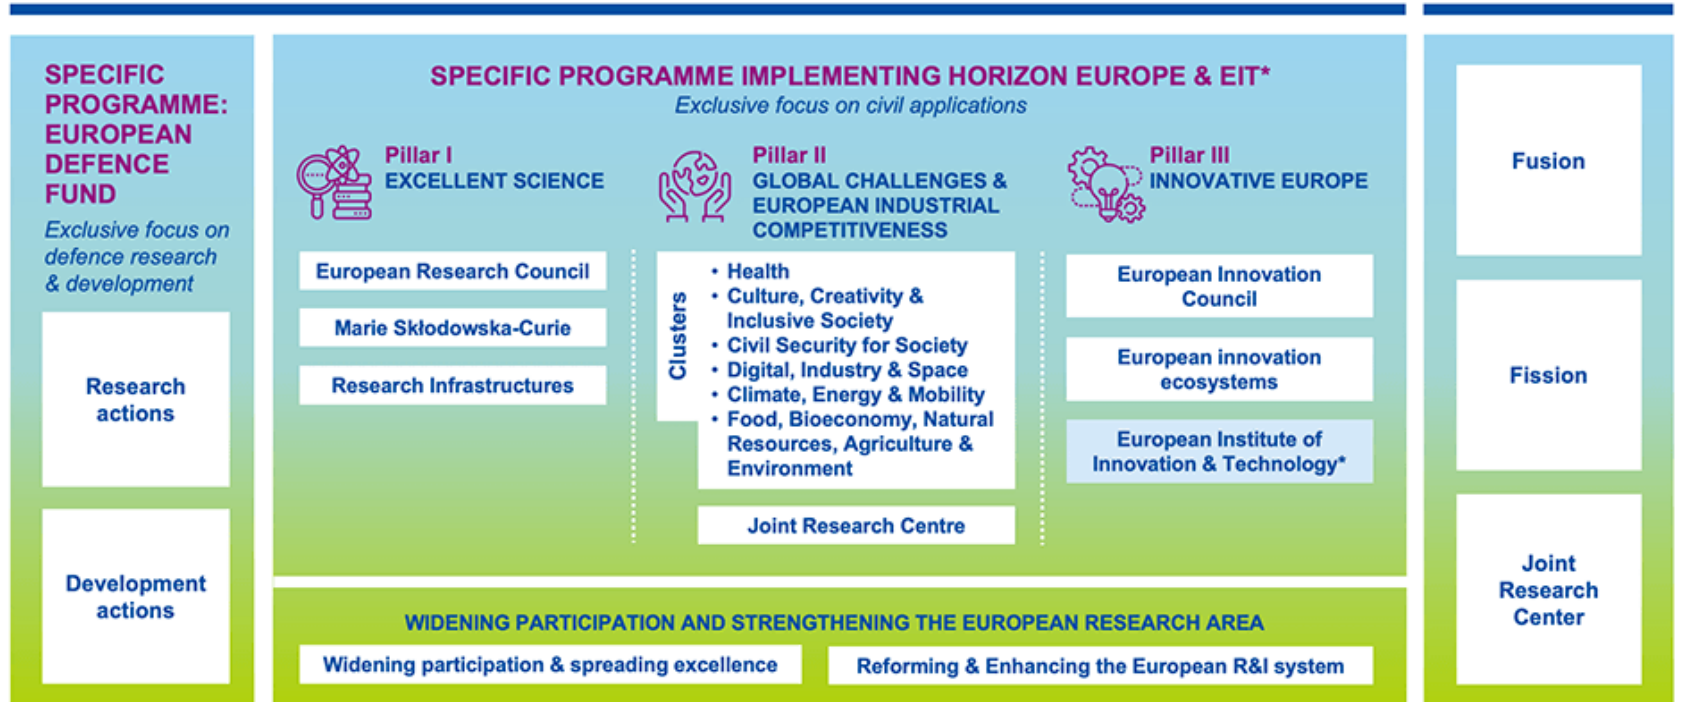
SPECIFIC PROGRAMME: EUROPEAN DEFENCE FUND

Exclusive focus on defence research & development

Research actions

Development actions

SPECIFIC PROGRAMME IMPLEMENTING HORIZON EUROPE & EIT*

Exclusive focus on civil applications

Pillar I
EXCELLENT SCIENCE

European Research Council

Marie Skłodowska-Curie

Research Infrastructures

Pillar II
GLOBAL CHALLENGES & EUROPEAN INDUSTRIAL COMPETITIVENESS

Clusters

• Health
• Culture, Creativity & Inclusive Society
• Civil Security for Society
• Digital, Industry & Space
• Climate, Energy & Mobility
• Food, Bioeconomy, Natural Resources, Agriculture & Environment

Joint Research Centre

Pillar III
INNOVATIVE EUROPE

European Innovation Council

European innovation ecosystems

European Institute of Innovation & Technology*

WIDENING PARTICIPATION AND STRENGTHENING THE EUROPEAN RESEARCH AREA

Widening participation & spreading excellence

Reforming & Enhancing the European R&I system

Fusion

Fission

Joint Research Center